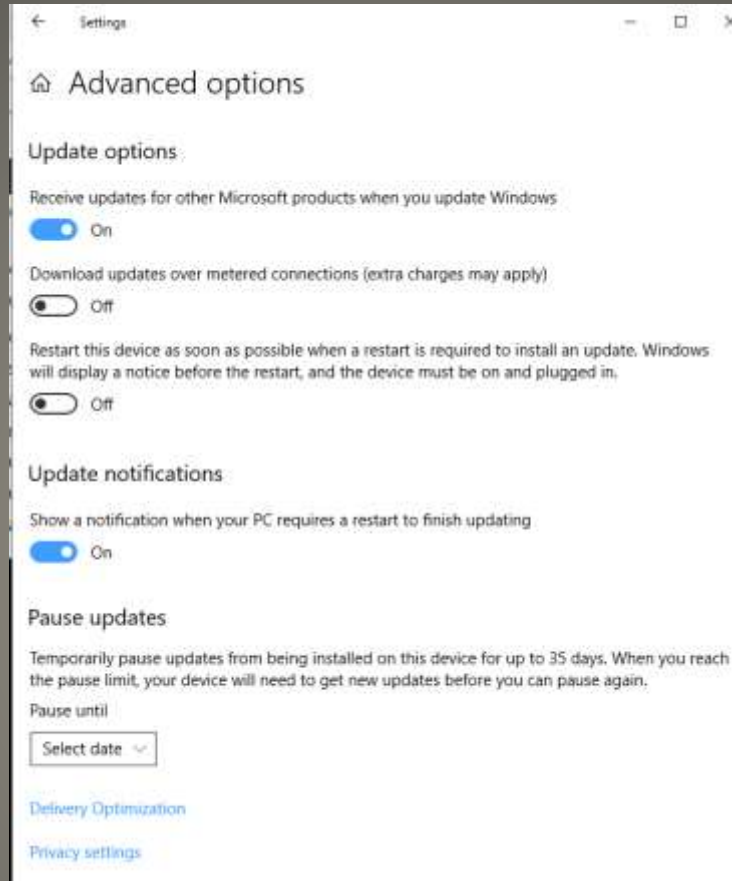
Settings

Advanced options

Update options

Receive updates for other Microsoft products when you update Windows

On

Download updates over metered connections (extra charges may apply)

Off

Restart this device as soon as possible when a restart is required to install an update. Windows will display a notice before the restart, and the device must be on and plugged in.

Off

Update notifications

Show a notification when your PC requires a restart to finish updating

On

Pause updates

Temporarily pause updates from being installed on this device for up to 35 days. When you reach the pause limit, your device will need to get new updates before you can pause again.

Pause until

Select date

Delivery Optimization

Privacy settings